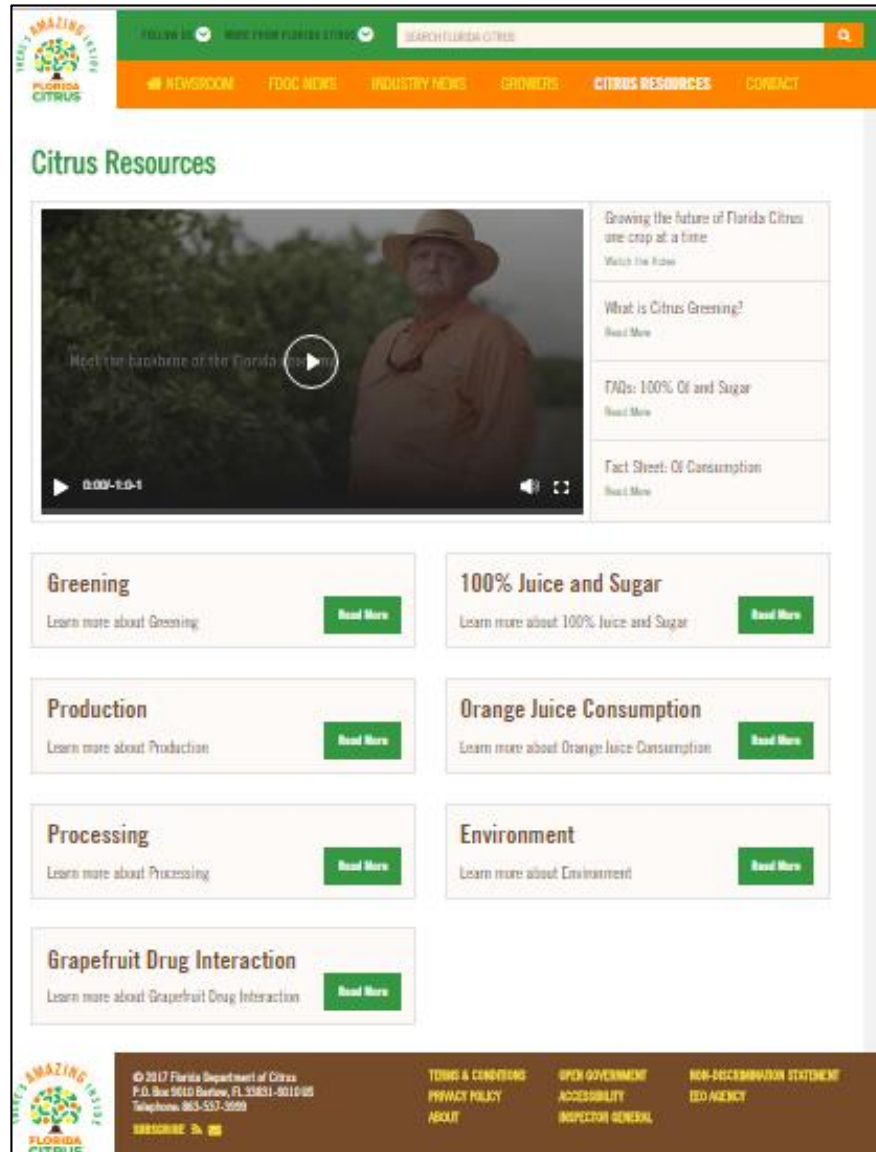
THERE'S AMAZING INSIDE
FLORIDA CITRUS

FOLLOW US MORE FROM FLORIDA CITRUS

SEARCH FLORIDA CITRUS

NEWSROOM FDOC NEWS INDUSTRY NEWS GROWERS CITRUS RESOURCES CONTACT

Citrus Resources

Meet the backbone of the Florida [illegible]

0:00/-1:0-1

Growing the future of Florida Citrus one crop at a time
Watch the Video

What is Citrus Greening?
Read More

FAQs: 100% OJ and Sugar
Read More

Fact Sheet: OJ Consumption
Read More

Greening
Learn more about Greening
Read More

100% Juice and Sugar
Learn more about 100% Juice and Sugar
Read More

Production
Learn more about Production
Read More

Orange Juice Consumption
Learn more about Orange Juice Consumption
Read More

Processing
Learn more about Processing
Read More

Environment
Learn more about Environment
Read More

Grapefruit Drug Interaction
Learn more about Grapefruit Drug Interaction
Read More

THERE'S AMAZING INSIDE
FLORIDA CITRUS

© 2017 Florida Department of Citrus
P.O. Box 9010 Bartow, FL 33831-9010 US
Telephone: 863-537-3999
SUBSCRIBE

TERMS & CONDITIONS
PRIVACY POLICY
ABOUT

OPEN GOVERNMENT
ACCESSIBILITY
INSPECTOR GENERAL

NON-DISCRIMINATION STATEMENT
EEO AGENCY